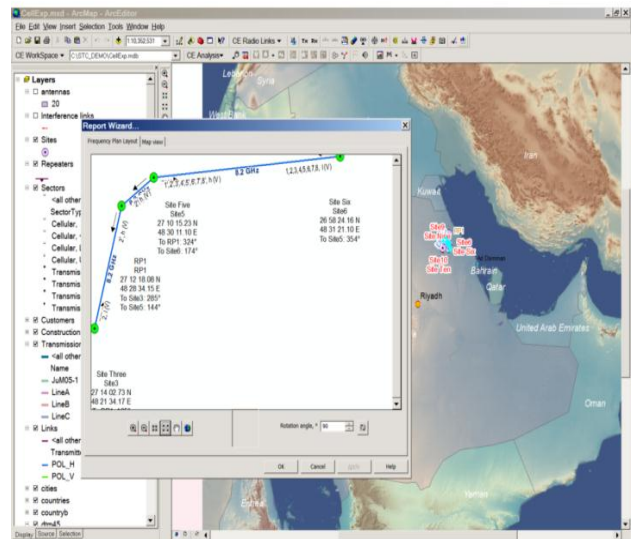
CellExp.mxd - ArcMap - ArcEditor

File Edit View Insert Selection Tools Window Help

1:18,392,531

CE Radio Links

CE WorkSpace C:\STC_DEMO\CellExp.mdb

CE Analysis

Layers
antennas
20
Interference links
Sites
Repeaters
Sectors
<all other
SectorTyp
Cellular,
Cellular,
Cellular,
Cellular,
Transmis
Transmis
Transmis
Transmis
Customers
Construction
Transmission
<all other
Name
JuM05-1
LineA
LineB
LineC
Links
<all other
Transmitt
POL_H
POL_V
cities
countries
countryb
dtm45

Display Source Selection

Report Wizard...

Frequency Plan Layout Map view

8.2 GHz
1,2,3,4,5,6,7,8, h (V)
1,2,3,4,5,6,7,8, 1 (V)
8.2 GHz
8.2 GHz
2, h (V)

Site Five
Site5
27 10 15.23 N
48 30 11.10 E
To RP1: 324°
To Site6: 174°

Site Six
Site6
26 58 24.16 N
48 31 21.18 E
To Site5: 354°

RP1
RP1
27 12 18.08 N
48 28 34.15 E
To Site3: 285°
To Site5: 144°

Site Three
Site3
27 14 02.73 N
48 21 34.17 E
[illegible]

Rotation angle, ° 90

OK Cancel Apply Help

Lebanon
Syria
Iran
Kuwait
Site5
Site Nine
RP1
Site6
Site Six
Site10
Site Ten
Ad Dammam
Bahrain
Qatar
Riyadh
United Arab Emirates
Oman
Yemen
Eritrea